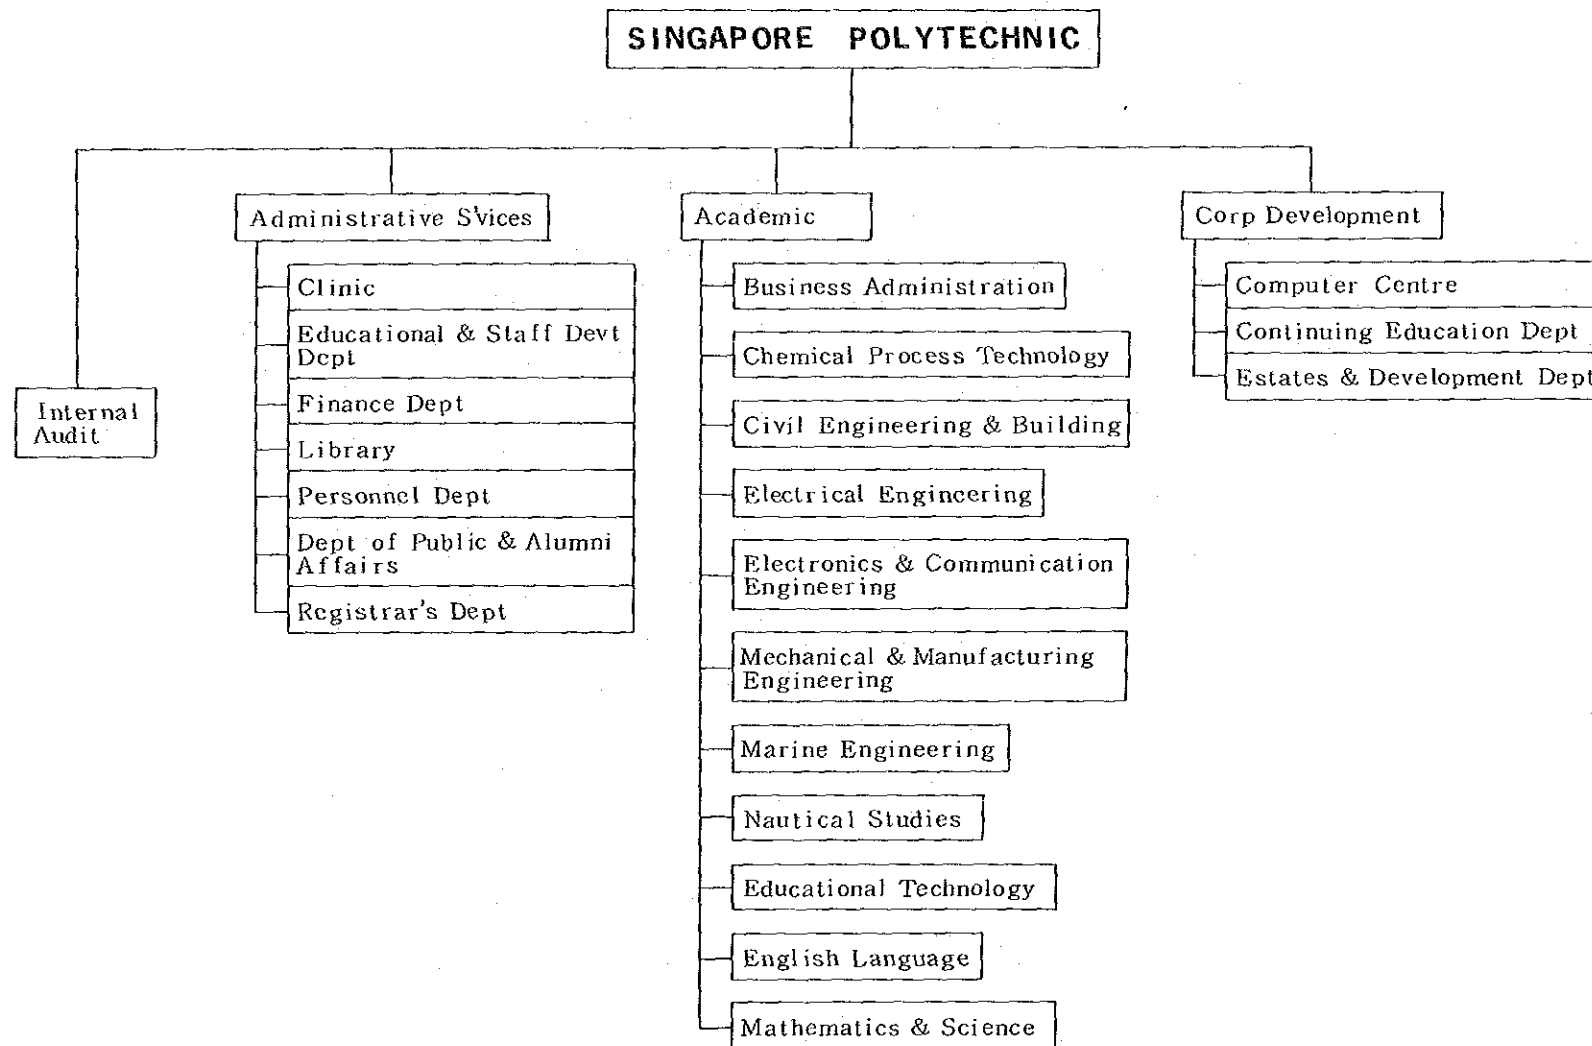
SINGAPORE POLYTECHNIC

Internal Audit

Administrative S'vices

Clinic

Educational & Staff Devt Dept

Finance Dept

Library

Personnel Dept

Dept of Public & Alumni Affairs

Registrar's Dept

Academic

Business Administration

Chemical Process Technology

Civil Engineering & Building

Electrical Engineering

Electronics & Communication Engineering

Mechanical & Manufacturing Engineering

Marine Engineering

Nautical Studies

Educational Technology

English Language

Mathematics & Science

Corp Development

Computer Centre

Continuing Education Dept

Estates & Development Dept